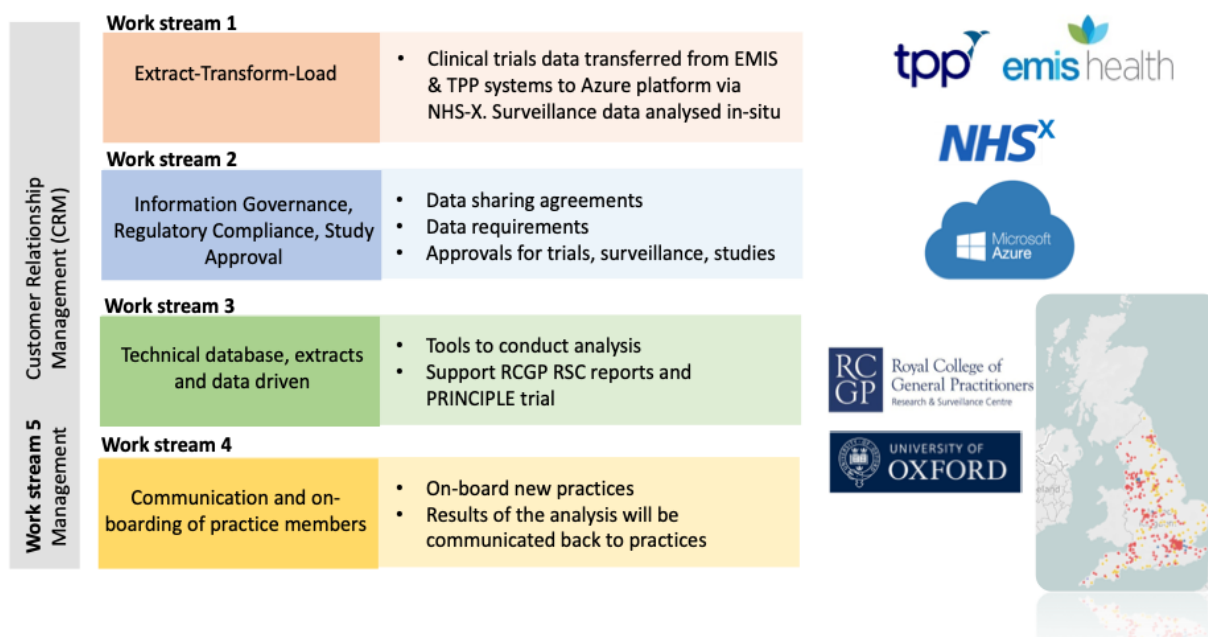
Customer Relationship Management (CRM)

Work stream 5 Management

Work stream 1

Extract-Transform-Load

• Clinical trials data transferred from EMIS & TPP systems to Azure platform via NHS-X. Surveillance data analysed in-situ

Work stream 2

Information Governance, Regulatory Compliance, Study Approval

• Data sharing agreements
• Data requirements
• Approvals for trials, surveillance, studies

Work stream 3

Technical database, extracts and data driven

• Tools to conduct analysis
• Support RCGP RSC reports and PRINCIPLE trial

Work stream 4

Communication and on-boarding of practice members

• On-board new practices
• Results of the analysis will be communicated back to practices

tpp

emis health

NHSX

Microsoft Azure

RCGP Royal College of General Practitioners Research & Surveillance Centre

UNIVERSITY OF OXFORD